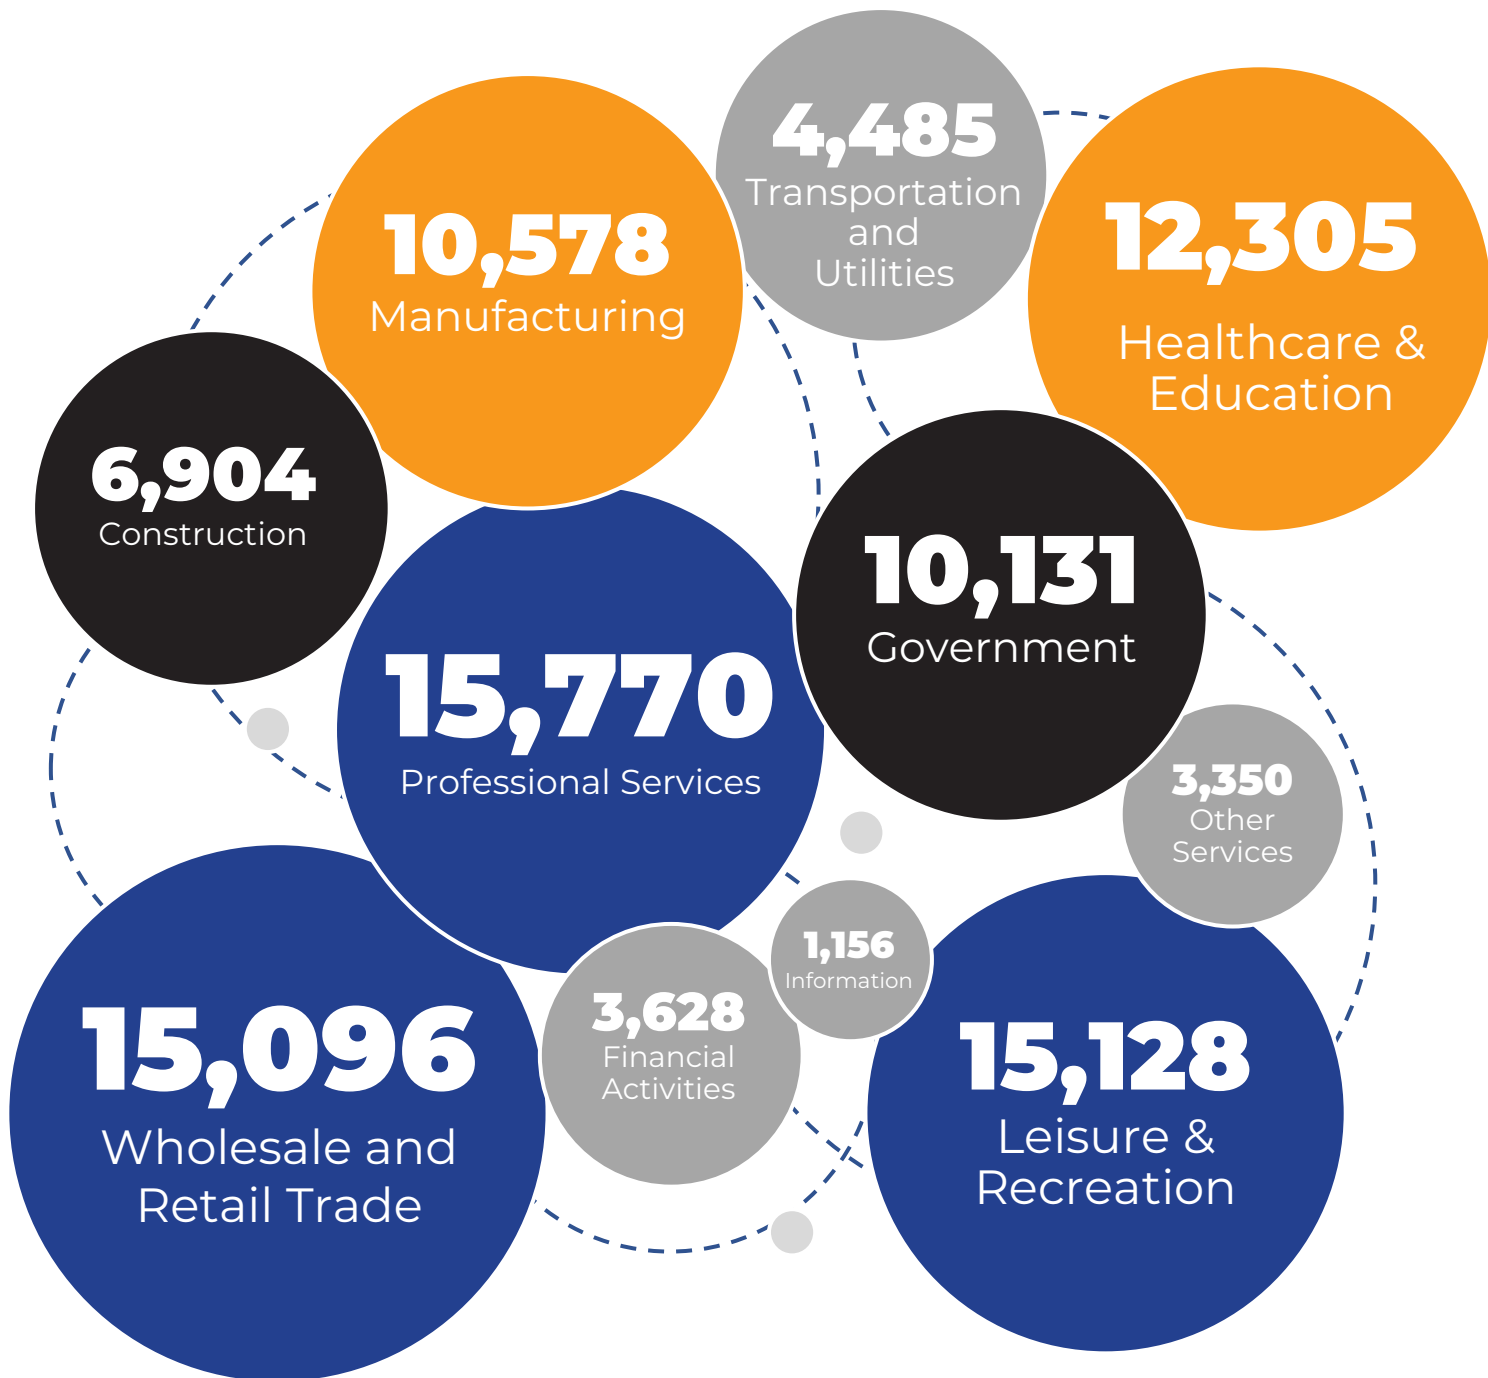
4,485
Transportation and Utilities

10,578
Manufacturing

12,305
Healthcare & Education

6,904
Construction

10,131
Government

15,770
Professional Services

3,350
Other Services

1,156
Information

3,628
Financial Activities

15,096
Wholesale and Retail Trade

15,128
Leisure & Recreation